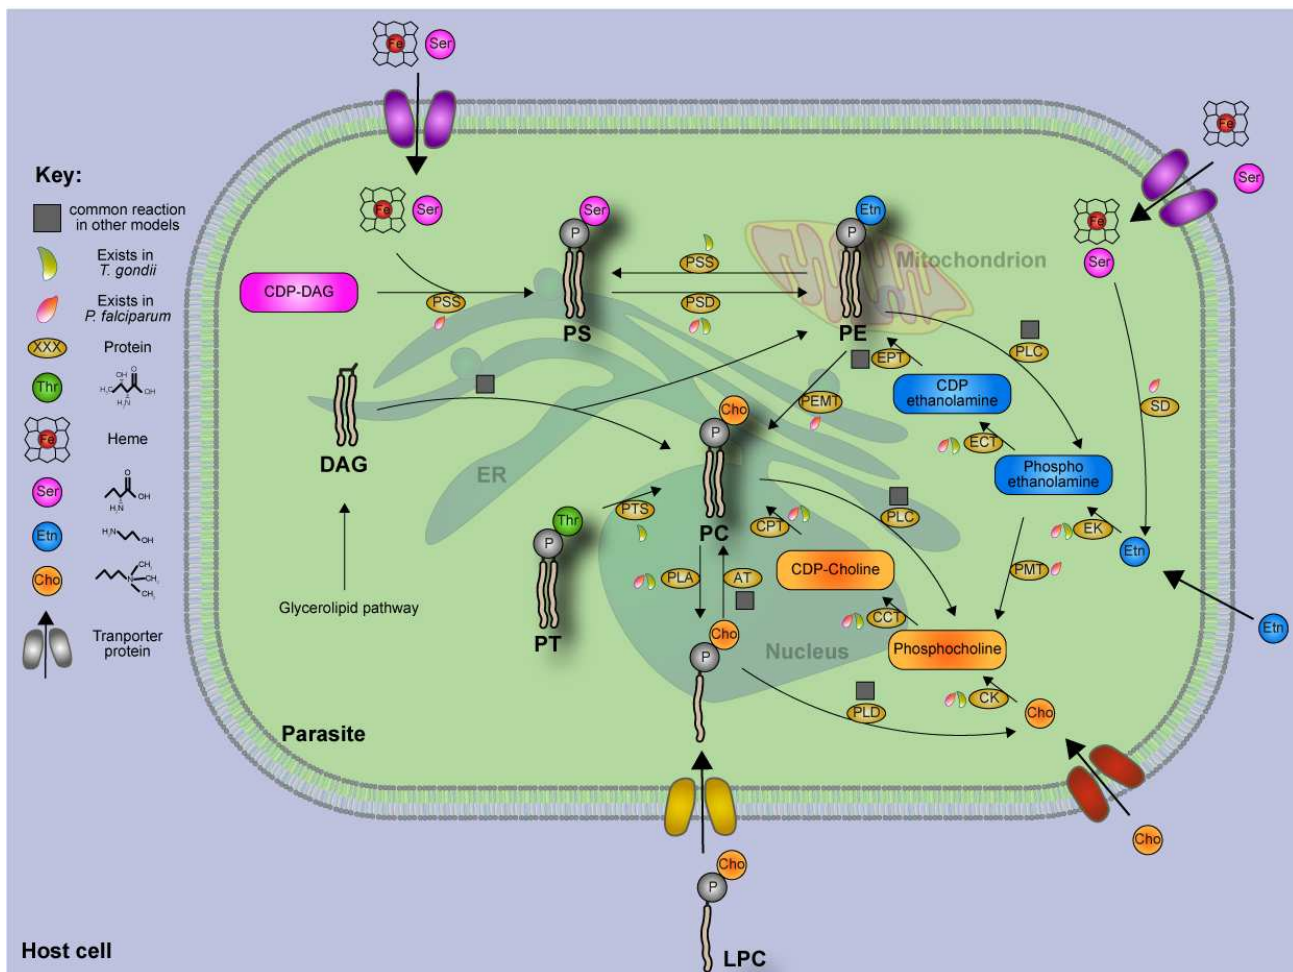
Key:
common reaction in other models
Exists in T. gondii
Exists in P. falciparum
XXX Protein
Thr
Fe Heme
Ser
Etn
Cho
Tranporter protein

Fe Ser
Fe Ser
Ser
P
PS
CDP-DAG
PSS
PSS
PSD
Etn
P
PE
Mitochondrion
Fe
Ser
Fe
Ser
PLC
EPT
CDP ethanolamine
ECT
Phospho ethanolamine
SD
EK
Etn
Etn
PMT
DAG
ER
PEMT
Cho
P
PC
Thr
P
PT
PTS
CPT
PLC
CDP-Choline
CCT
Phosphocholine
CK
Cho
PLA
AT
Cho
P
Nucleus
PLD
Glycerolipid pathway
Parasite
Cho
P
LPC
Cho
Host cell